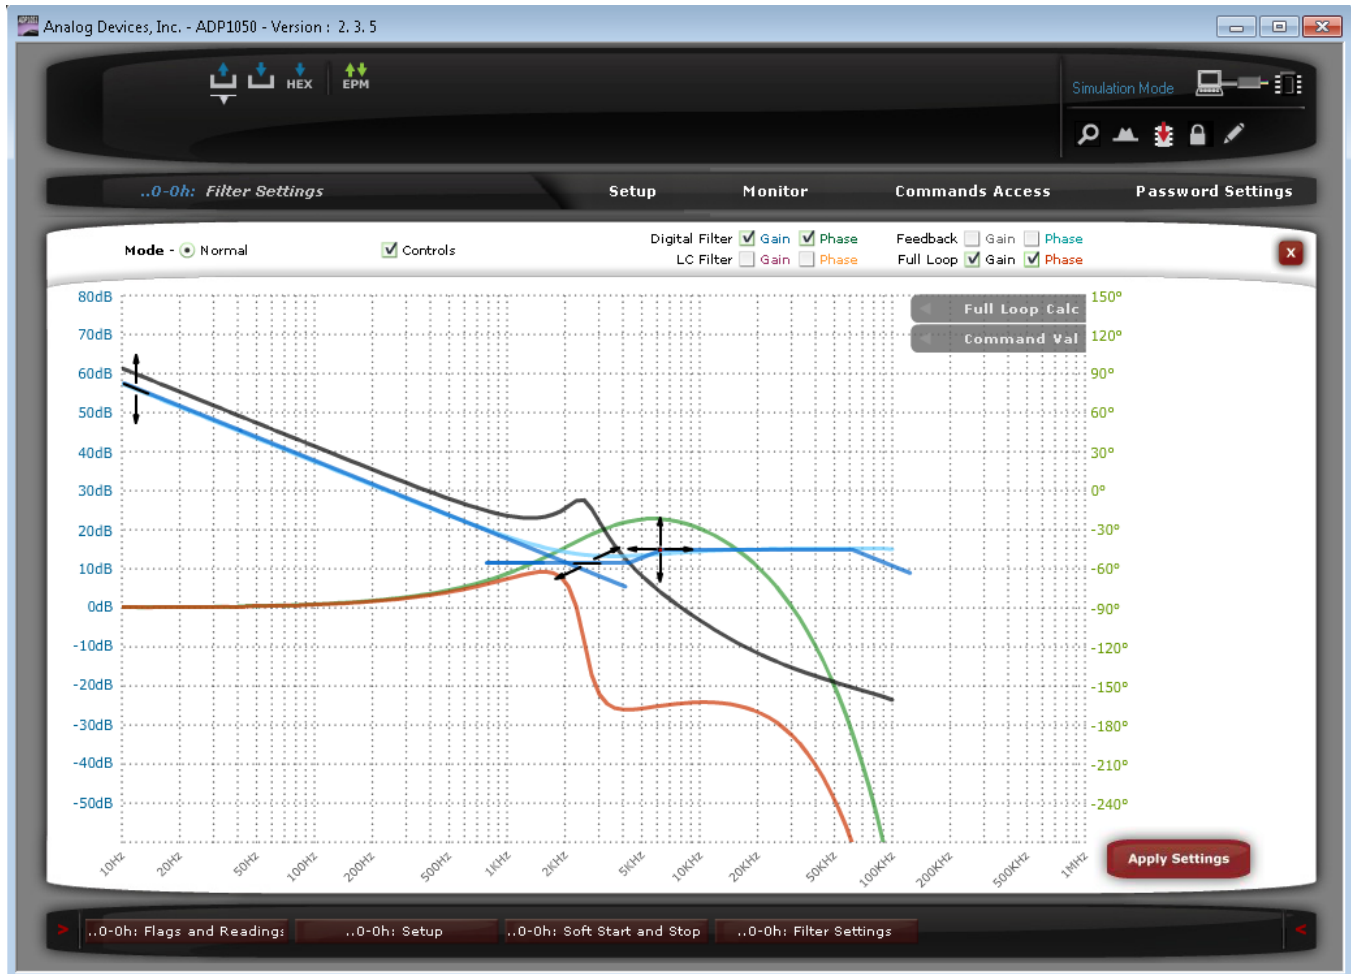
Analog Devices, Inc. - ADP1050 - Version : 2. 3. 5

HEX EPM

Simulation Mode

..0-0h: Filter Settings Setup Monitor Commands Access Password Settings

Mode - Normal Controls

Digital Filter Gain Phase
LC Filter Gain Phase

Feedback Gain Phase
Full Loop Gain Phase

x

Full Loop Calc
Command Val

80dB
70dB
60dB
50dB
40dB
30dB
20dB
10dB
0dB
-10dB
-20dB
-30dB
-40dB
-50dB

150°
120°
90°
60°
30°
0°
-30°
-60°
-90°
-120°
-150°
-180°
-210°
-240°

10Hz 20Hz 50Hz 100Hz 200Hz 500Hz 1KHz 2KHz 5KHz 10KHz 20KHz 50KHz 100KHz 200KHz 500KHz 1MHz

Apply Settings

..0-0h: Flags and Reading: ..0-0h: Setup ..0-0h: Soft Start and Stop ..0-0h: Filter Settings